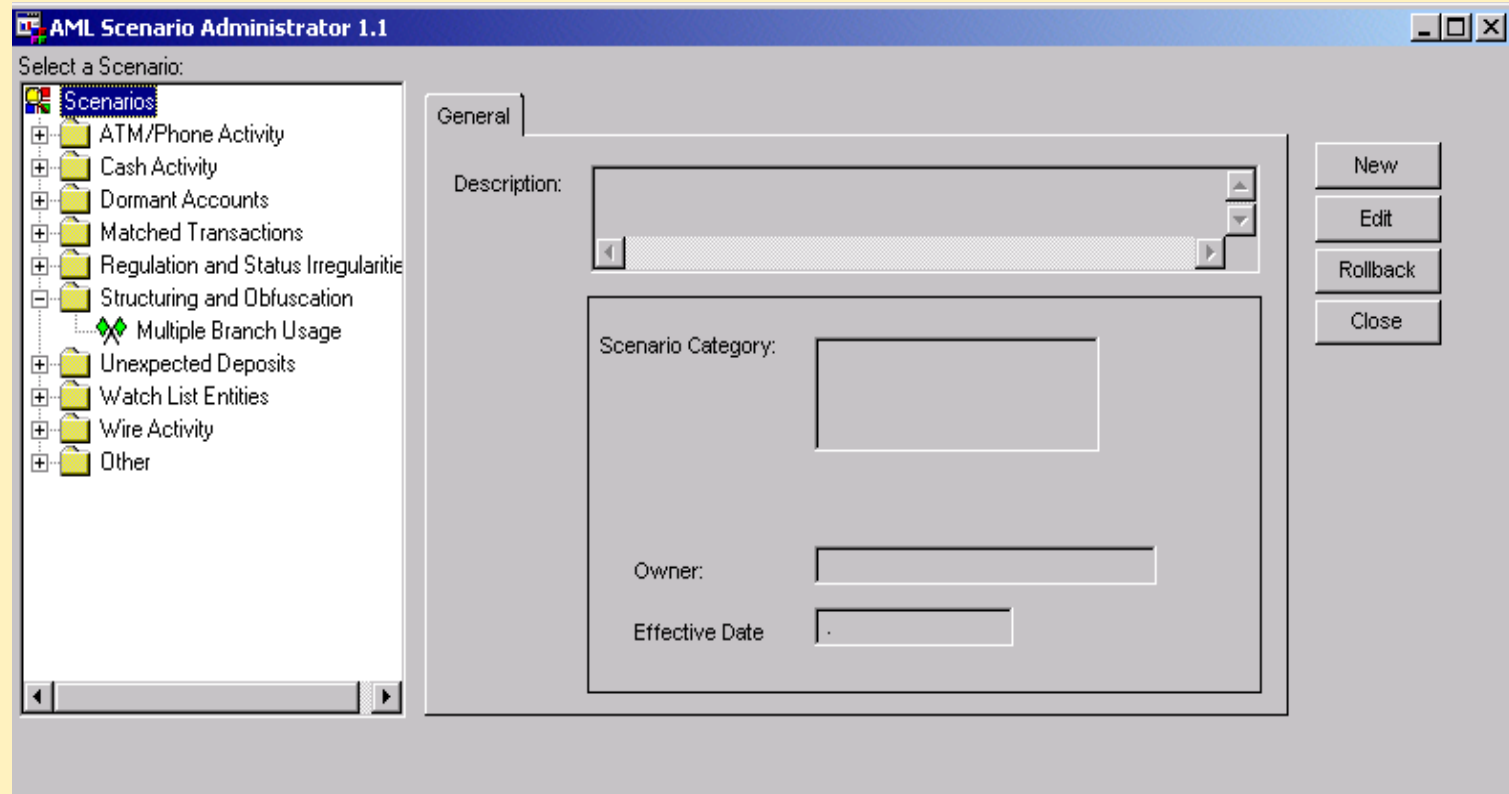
AML Scenario Administrator 1.1

Select a Scenario:

Scenarios
ATM/Phone Activity
Cash Activity
Dormant Accounts
Matched Transactions
Regulation and Status Irregularitie
Structuring and Obfuscation
Multiple Branch Usage
Unexpected Deposits
Watch List Entities
Wire Activity
Other

General

Description:

Scenario Category:

Owner:

Effective Date

New
Edit
Rollback
Close